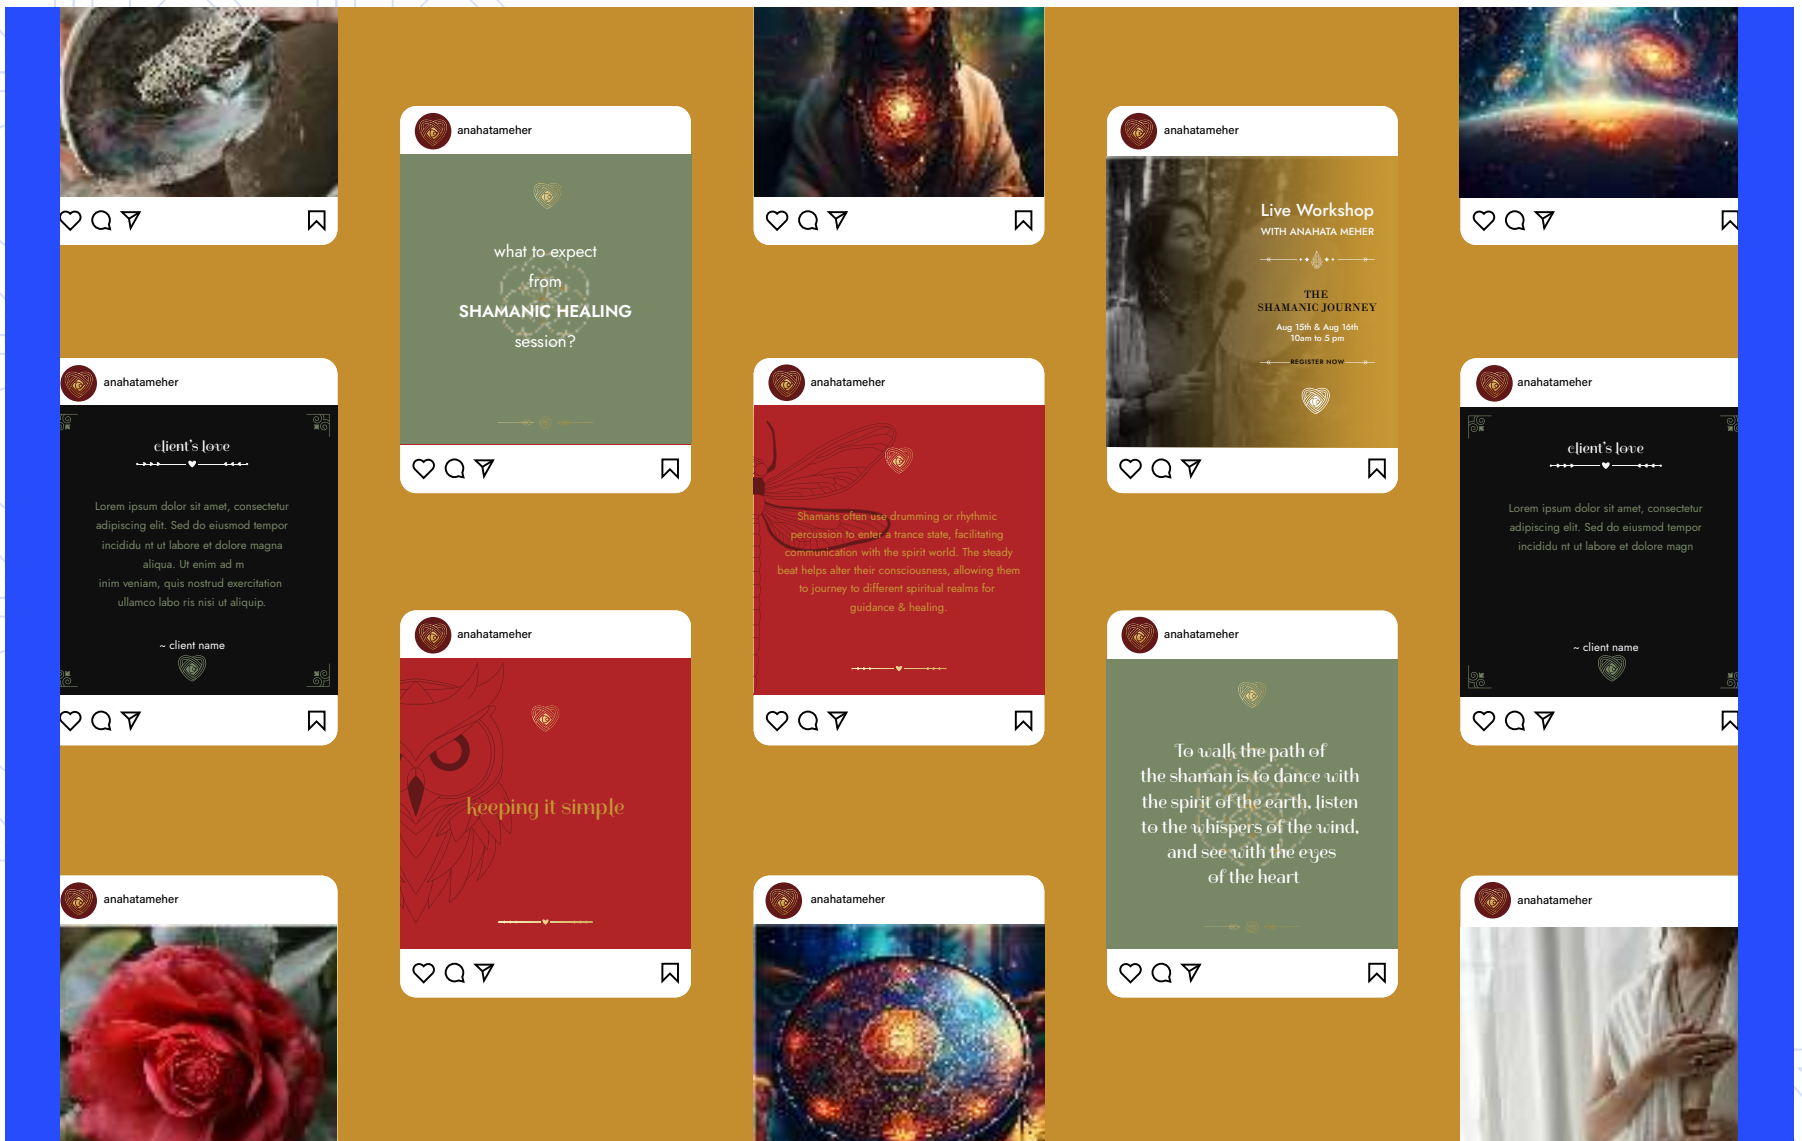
anahatameher

client's love

Lorem ipsum dolor sit amet, consectetur adipiscing elit. Sed do eiusmod tempor incididu nt ut labore et dolore magna aliqua. Ut enim ad m inim veniam, quis nostrud exercitation ullamco labo ris nisi ut aliquip.

~ client name

anahatameher

anahatameher

what to expect from SHAMANIC HEALING session?

anahatameher

keeping it simple

anahatameher

Shamans often use drumming or rhythmic percussion to enter a trance state, facilitating communication with the spirit world. The steady beat helps alter their consciousness, allowing them to journey to different spiritual realms for guidance & healing.

anahatameher

anahatameher

Live Workshop
WITH ANAHATA MEHER

THE SHAMANIC JOURNEY
Aug 15th & Aug 16th
10am to 5 pm

REGISTER NOW

anahatameher

To walk the path of the shaman is to dance with the spirit of the earth, listen to the whispers of the wind, and see with the eyes of the heart

anahatameher

client's love

Lorem ipsum dolor sit amet, consectetur adipiscing elit. Sed do eiusmod tempor incididu nt ut labore et dolore magn

~ client name

anahatameher